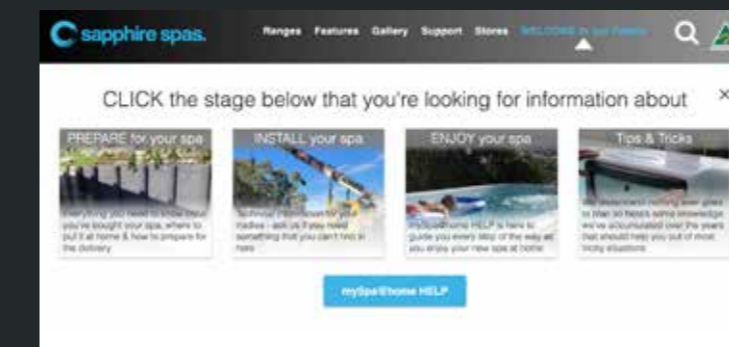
sapphire spas.

Ranges Features Gallery Support Stores WELCOME to our family

CLICK the stage below that you're looking for information about

×

PREPARE for your spa

Everything you need to know once you've bought your spa, where to put it at home & how to prepare for the delivery

INSTALL your spa

Technical information for your tradies - ask us if you need something that you can't find in here

ENJOY your spa

mySpa@home HELP is here to guide you every step of the way as you enjoy your new spa at home

Tips & Tricks

Our attachment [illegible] ever gives to than so here's some knowledge we've accumulated over the years that should help you out of most tricky situations

mySpa@home HELP